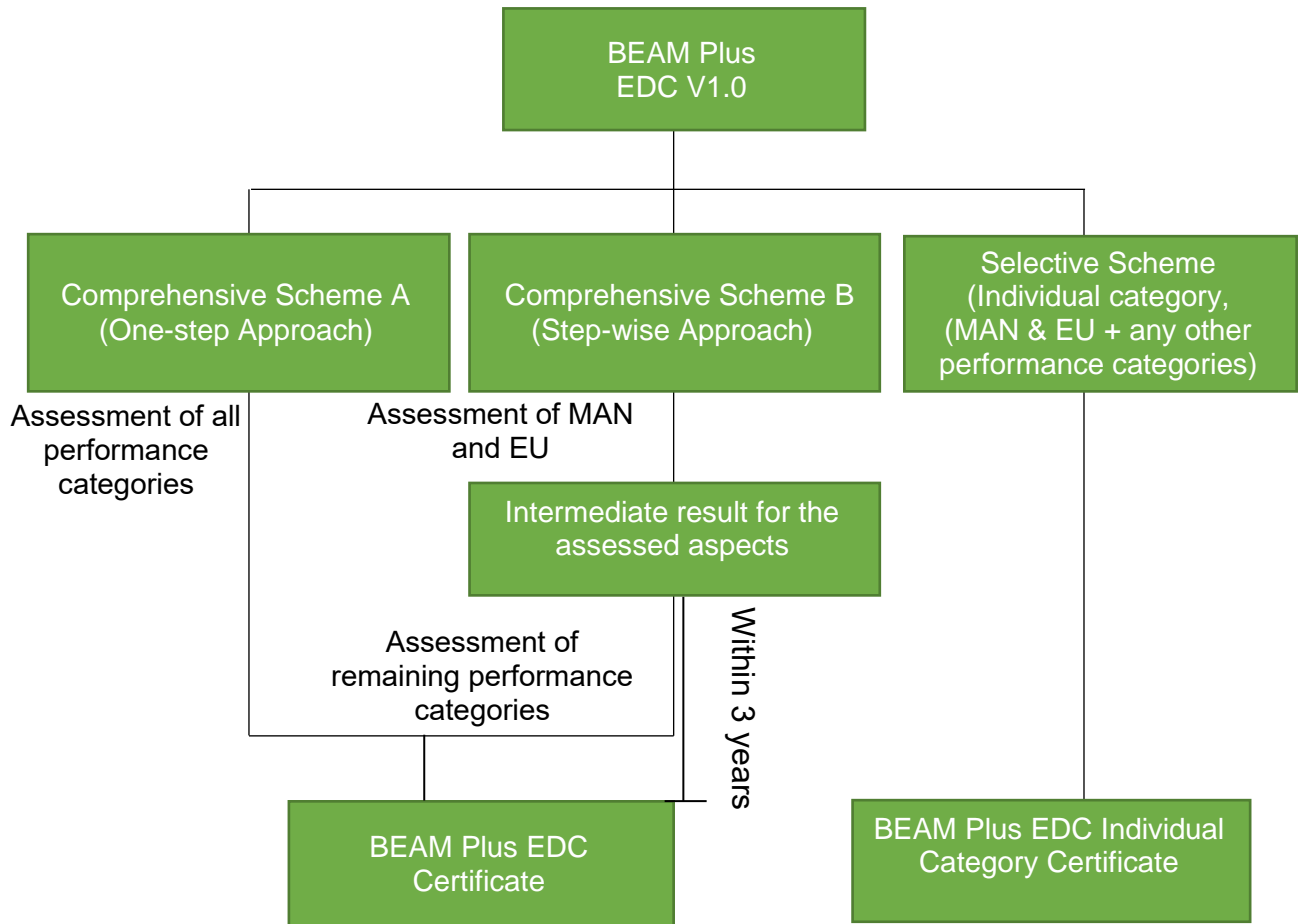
BEAM Plus EDC V1.0

Comprehensive Scheme A (One-step Approach)

Comprehensive Scheme B (Step-wise Approach)

Selective Scheme (Individual category, (MAN & EU + any other performance categories)

Assessment of all performance categories

Assessment of MAN and EU

Intermediate result for the assessed aspects

Within 3 years

Assessment of remaining performance categories

BEAM Plus EDC Certificate

BEAM Plus EDC Individual Category Certificate